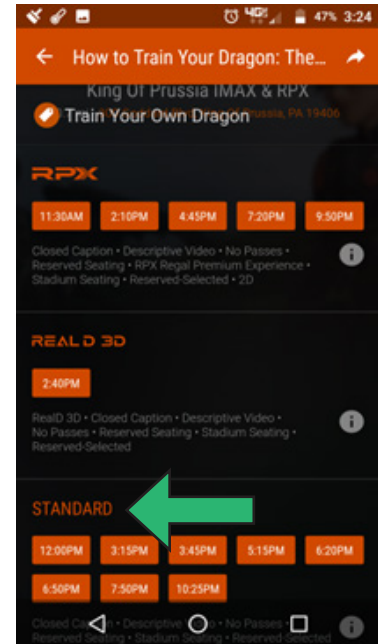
47% 3:24

How to Train Your Dragon: The...

King Of Prussia IMAX & RPX

Train Your Own Dragon Prussia, PA 19406

RPX

11:30AM 2:10PM 4:45PM 7:20PM 9:50PM

Closed Caption • Descriptive Video • No Passes • Reserved Seating • RPX Regal Premium Experience • Stadium Seating • Reserved-Selected • 2D

REAL D 3D

2:40PM

RealD 3D • Closed Caption • Descriptive Video • No Passes • Reserved Seating • Stadium Seating • Reserved-Selected

STANDARD

12:00PM 3:15PM 3:45PM 5:15PM 6:20PM

6:50PM 7:50PM 10:25PM

Closed Cap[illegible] • Descriptive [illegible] • No Passes • Reserved Seating • Stadium Seating • Reserved-Selected